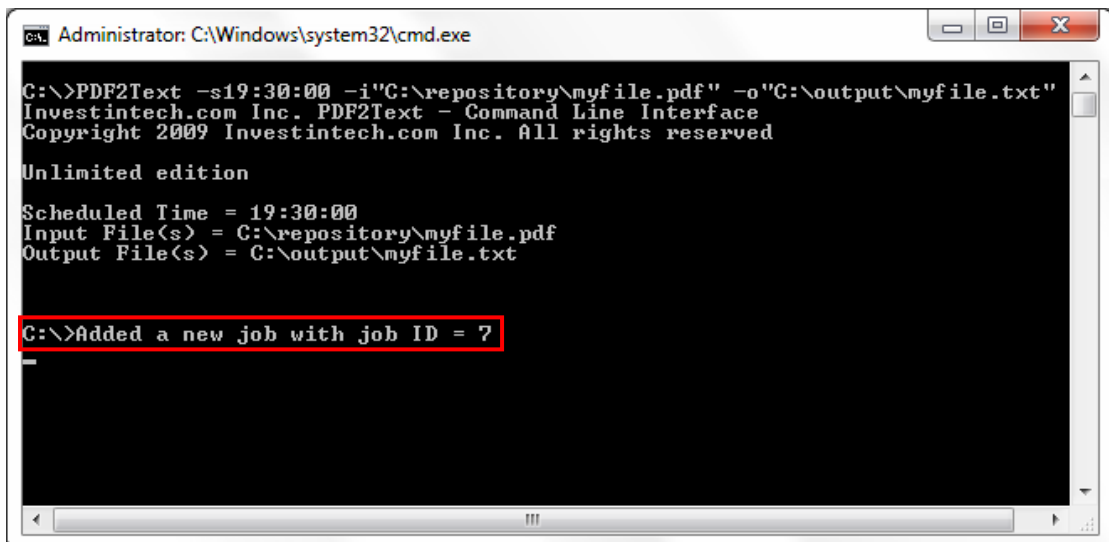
Administrator: C:\Windows\system32\cmd.exe

C:\>PDF2Text -s19:30:00 -i"C:\repository\myfile.pdf" -o"C:\output\myfile.txt"
Investintech.com Inc. PDF2Text - Command Line Interface
Copyright 2009 Investintech.com Inc. All rights reserved

Unlimited edition

Scheduled Time = 19:30:00
Input File(s) = C:\repository\myfile.pdf
Output File(s) = C:\output\myfile.txt

C:\>Added a new job with job ID = 7